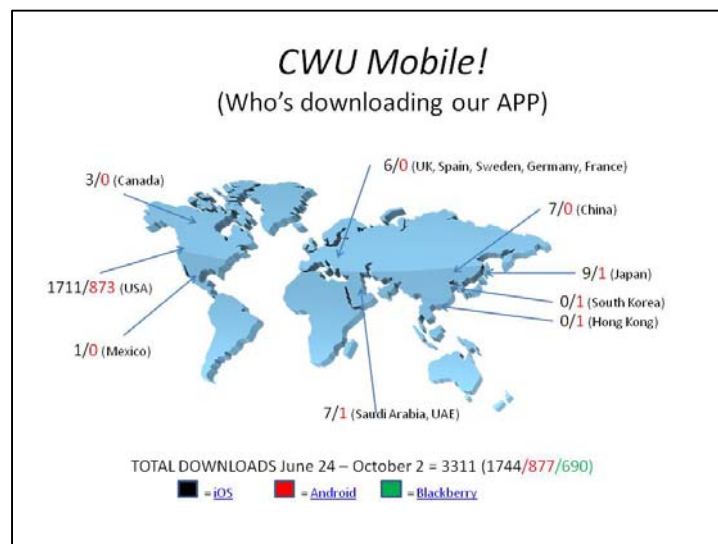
CWU Mobile!
(Who's downloading our APP)

3/0 (Canada)

6/0 (UK, Spain, Sweden, Germany, France)

7/0 (China)

9/1 (Japan)

1711/873 (USA)

0/1 (South Korea)

0/1 (Hong Kong)

1/0 (Mexico)

7/1 (Saudi Arabia, UAE)

TOTAL DOWNLOADS June 24 – October 2 = 3311 (1744/877/690)

= iOS = Android = Blackberry